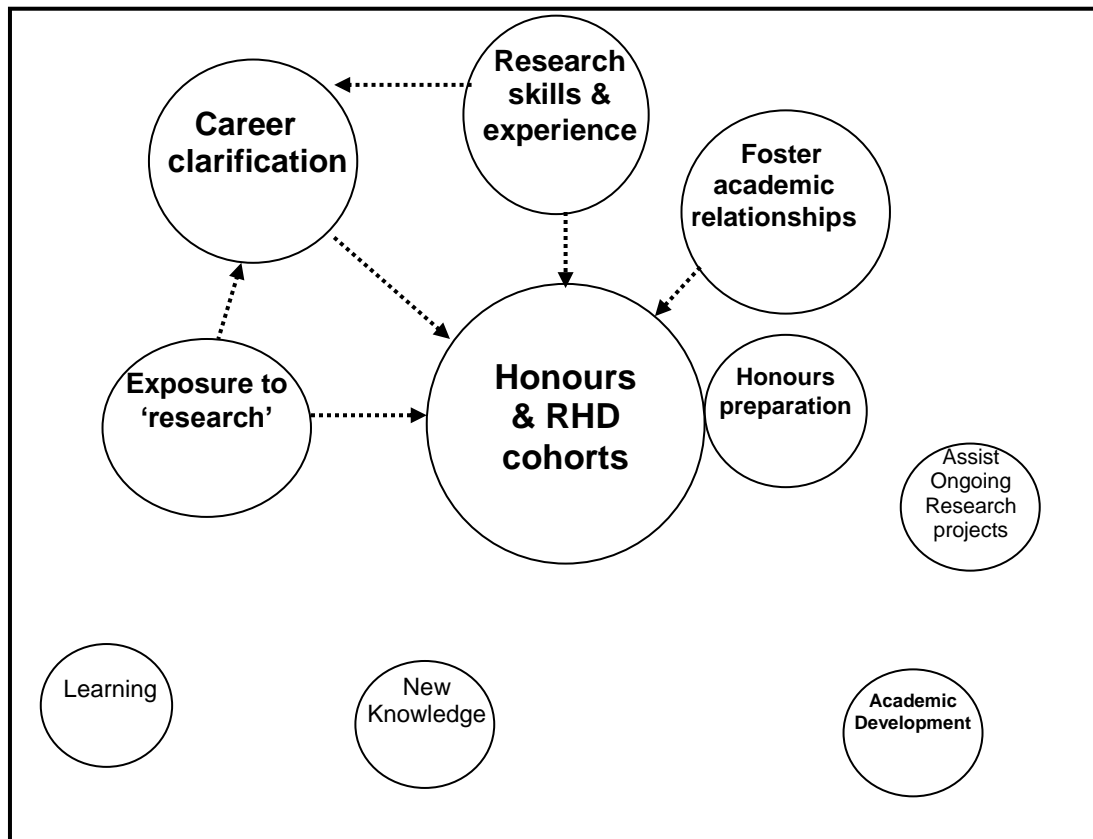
Research skills & experience

Career clarification

Foster academic relationships

Exposure to 'research'

Honours & RHD cohorts

Honours preparation

Assist Ongoing Research projects

Learning

New Knowledge

Academic Development